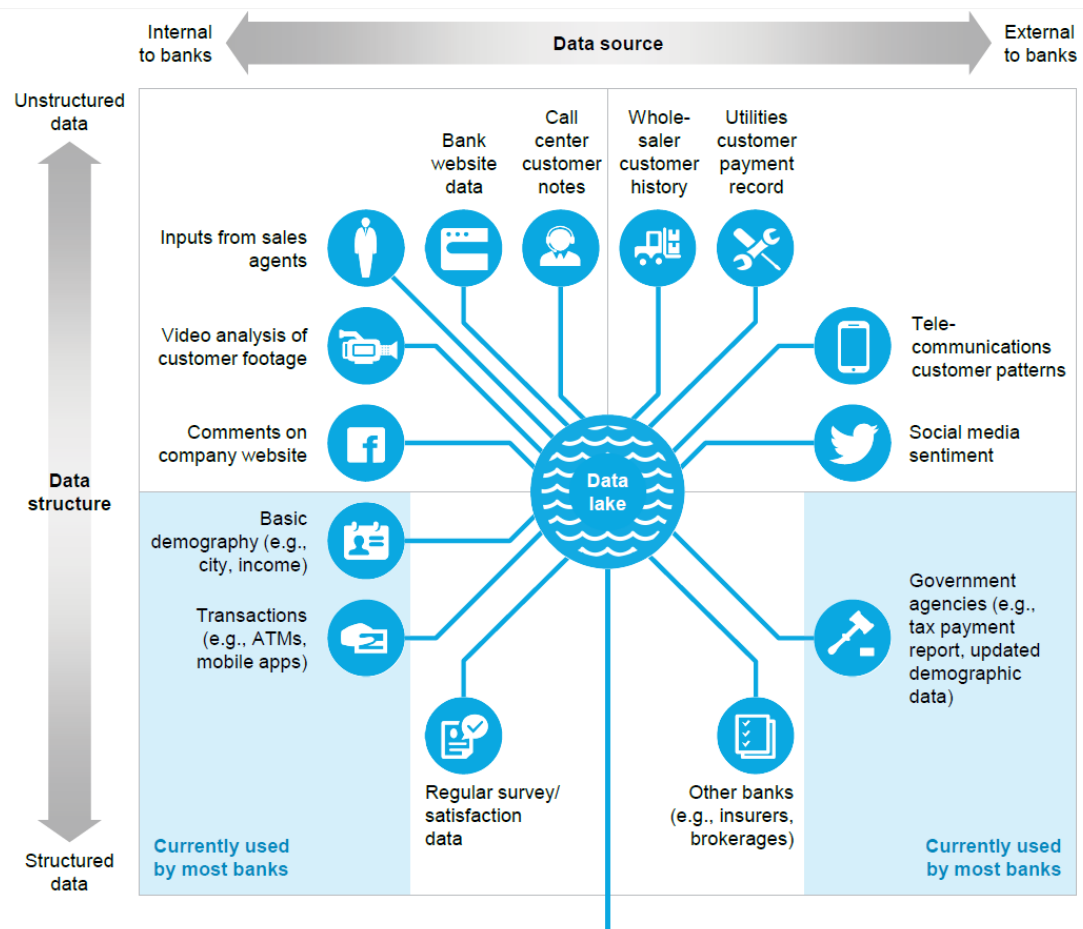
Internal to banks

Data source

External to banks

Unstructured data

Data structure

Structured data

Bank website data

Call center customer notes

Whole-saler customer history

Utilities customer payment record

Inputs from sales agents

Video analysis of customer footage

Comments on company website

Tele-communications customer patterns

Social media sentiment

Data lake

Basic demography (e.g., city, income)

Transactions (e.g., ATMs, mobile apps)

Government agencies (e.g., tax payment report, updated demographic data)

Regular survey/ satisfaction data

Other banks (e.g., insurers, brokerages)

Currently used by most banks

Currently used by most banks